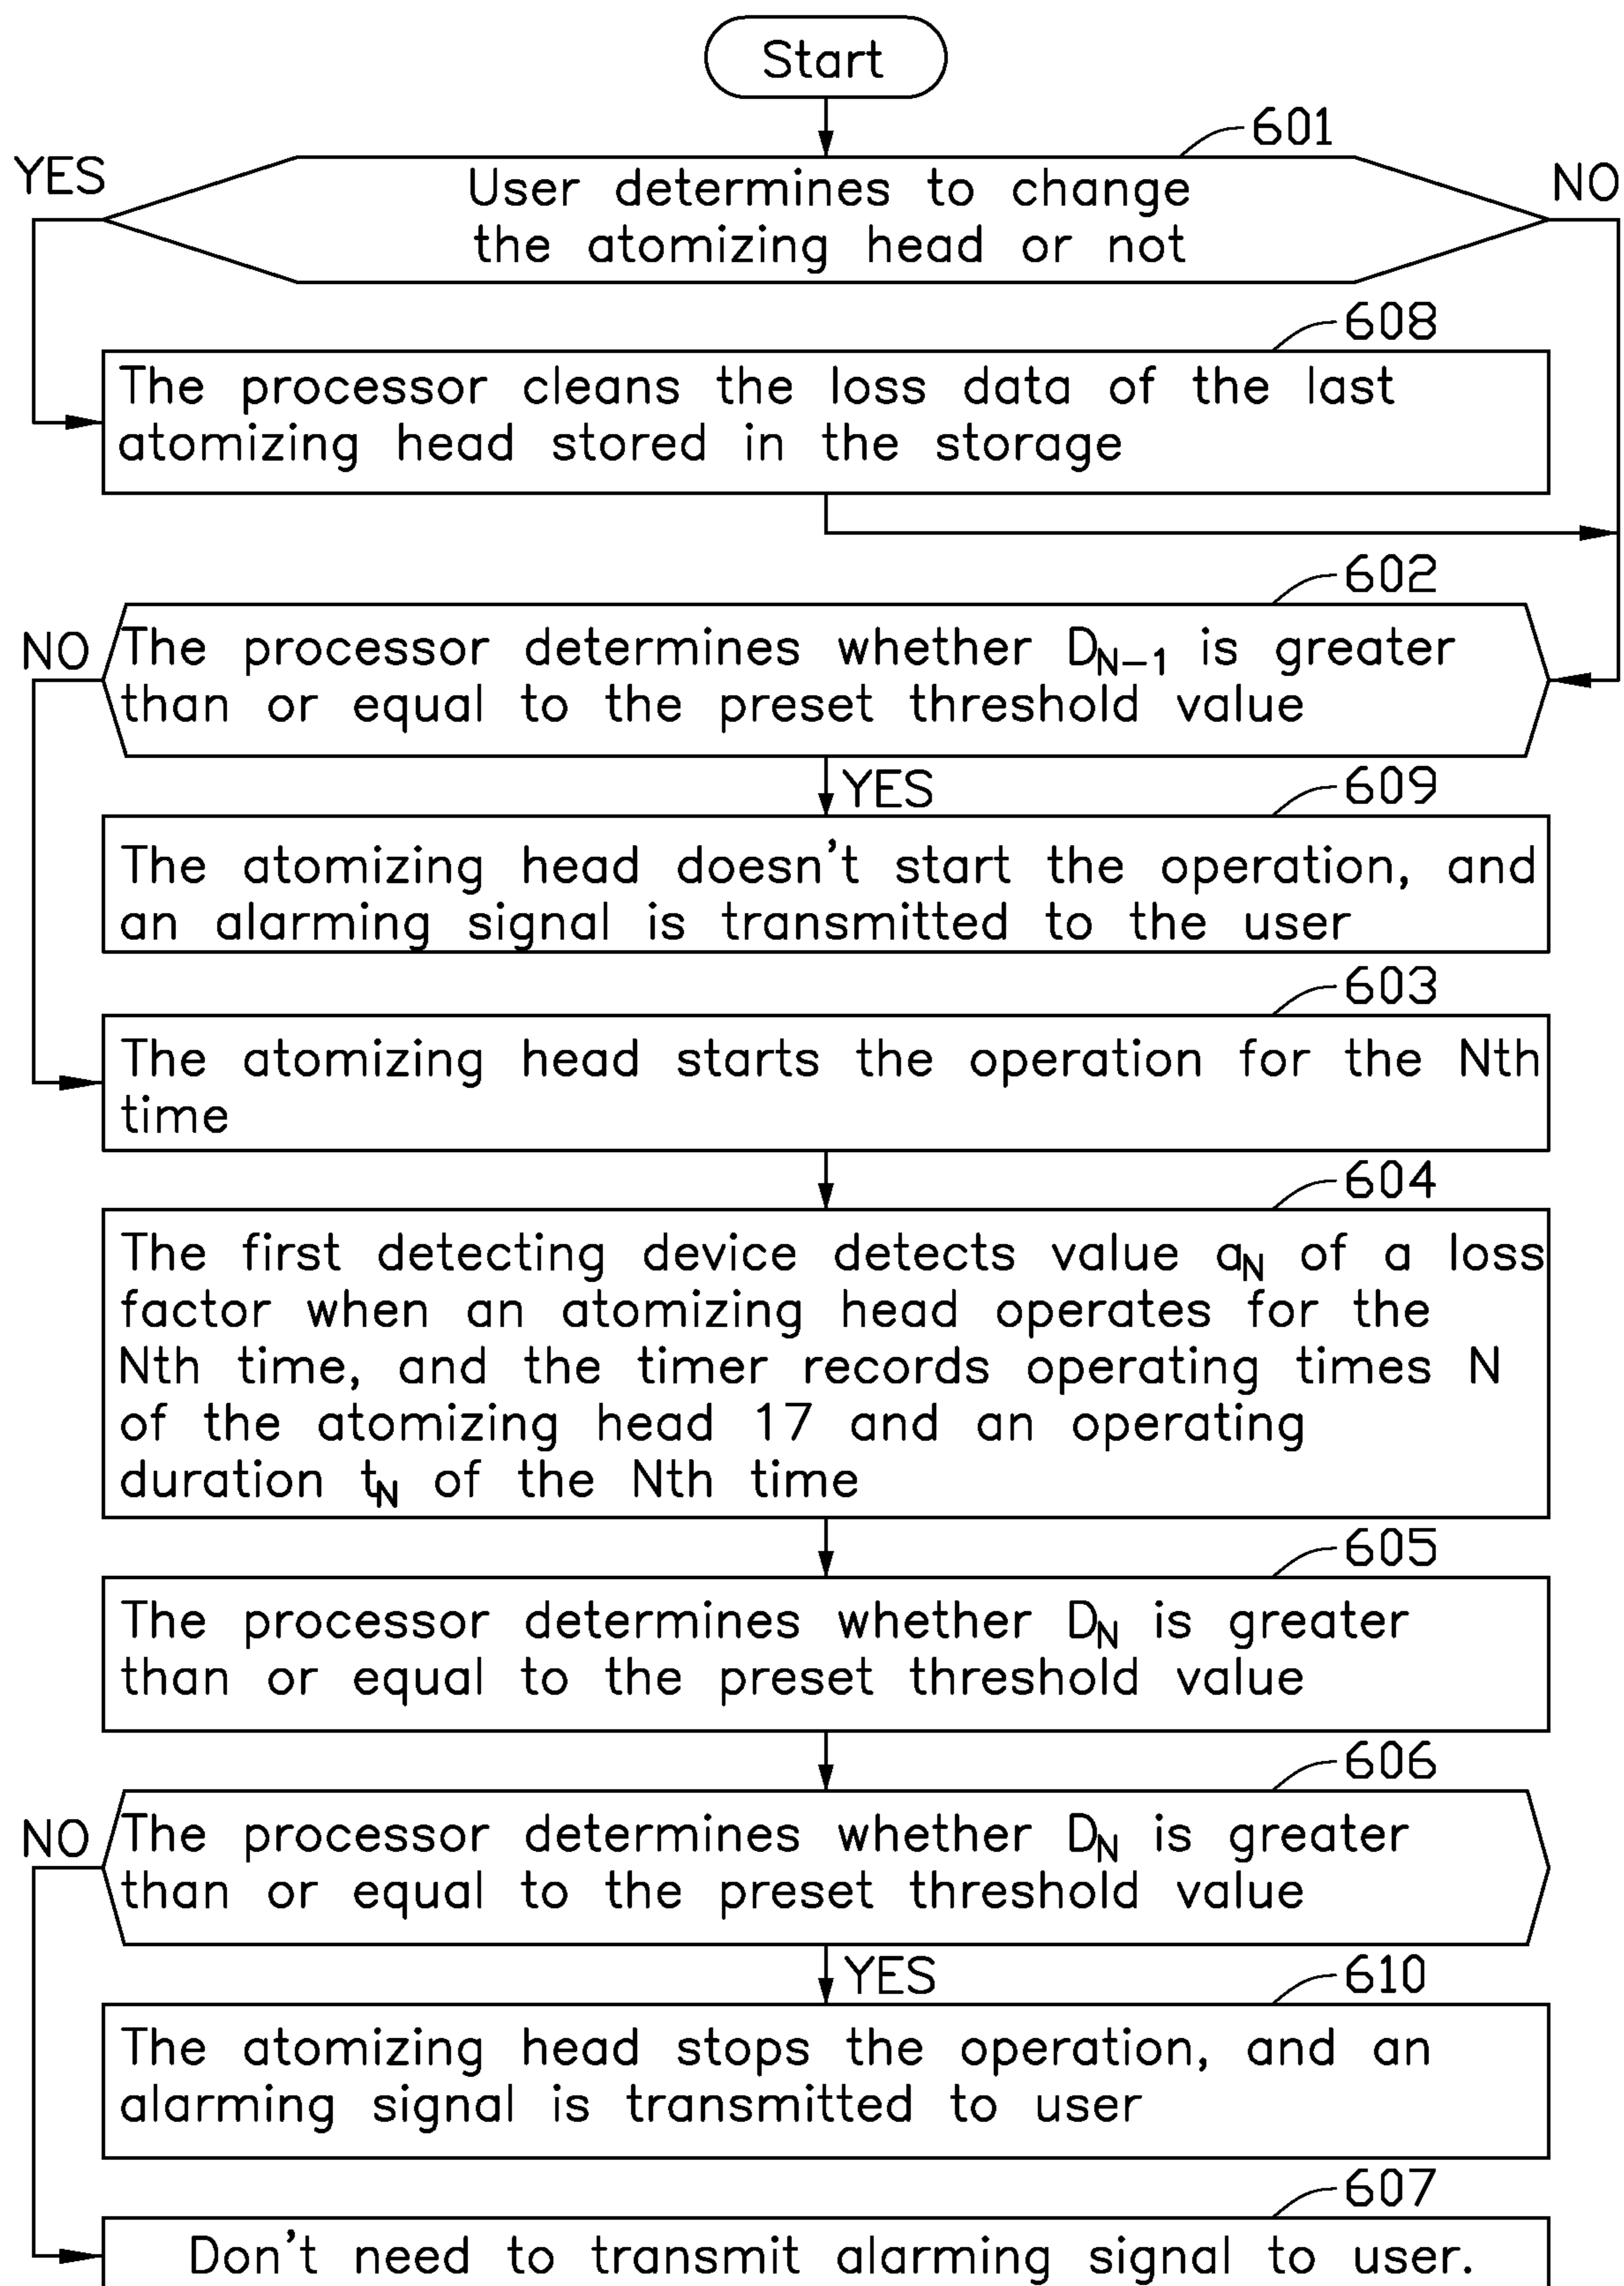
Start

601

YES

NO

User determines to change the atomizing head or not

608

The processor cleans the loss data of the last atomizing head stored in the storage

602

NO

The processor determines whether $D_{N-1}$ is greater than or equal to the preset threshold value

YES

609

The atomizing head doesn't start the operation, and an alarming signal is transmitted to the user

603

The atomizing head starts the operation for the Nth time

604

The first detecting device detects value $a_N$ of a loss factor when an atomizing head operates for the Nth time, and the timer records operating times N of the atomizing head 17 and an operating duration $t_N$ of the Nth time

605

The processor determines whether $D_N$ is greater than or equal to the preset threshold value

606

NO

The processor determines whether $D_N$ is greater than or equal to the preset threshold value

YES

610

The atomizing head stops the operation, and an alarming signal is transmitted to user

607

Don't need to transmit alarming signal to user.